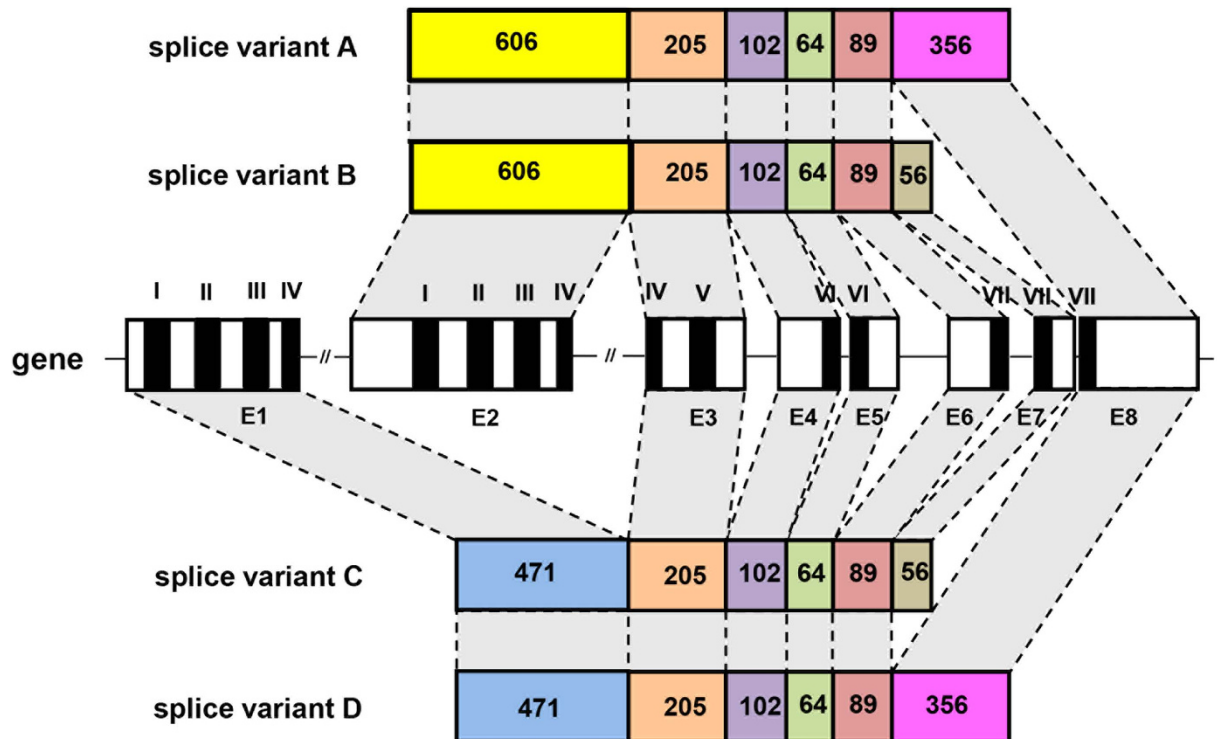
splice variant A
606
205
102
64
89
356

splice variant B
606
205
102
64
89
56

I II III IV
I II III IV
IV V
VI VI
VII VII VII

gene
//
//

E1
E2
E3
E4
E5
E6
E7
E8

splice variant C
471
205
102
64
89
56

splice variant D
471
205
102
64
89
356